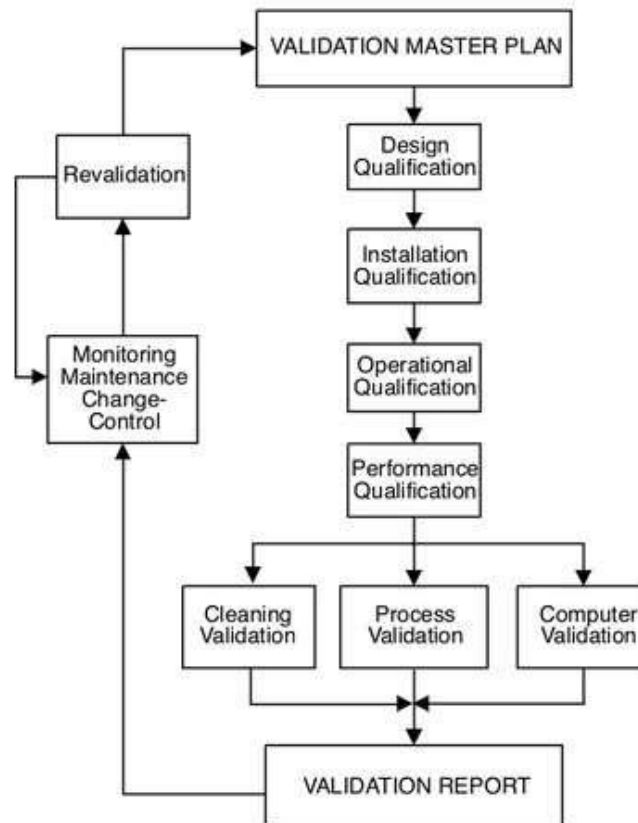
VALIDATION MASTER PLAN

Revalidation

Design Qualification

Installation Qualification

Monitoring Maintenance Change-Control

Operational Qualification

Performance Qualification

Cleaning Validation

Process Validation

Computer Validation

VALIDATION REPORT